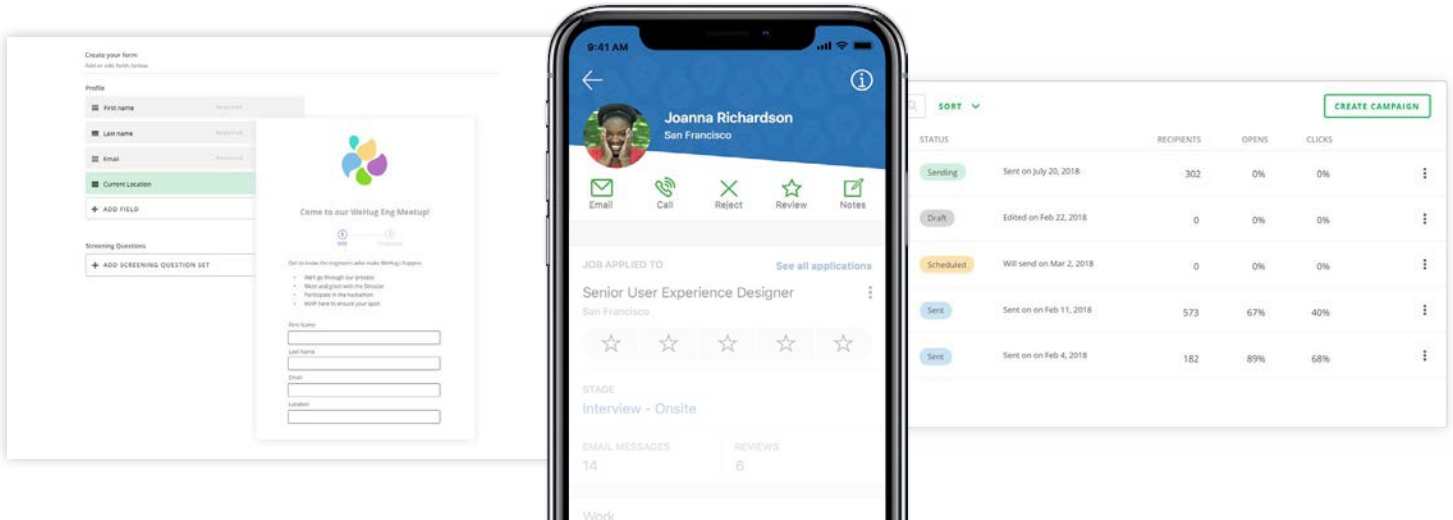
Create your form
Add or edit fields below

Profile
First name Required
Last name Required
Email Required
Current Location
+ ADD FIELD

Screening Questions
+ ADD SCREENING QUESTION SET

Come to our WeHug Eng Meetup!
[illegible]
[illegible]
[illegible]
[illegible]
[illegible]
First Name
Last Name
Email
Location

9:41 AM
Joanna Richardson
San Francisco
Email Call Reject Review Notes
JOB APPLIED TO See all applications
Senior User Experience Designer
San Francisco
STAGE
Interview - Onsite
EMAIL MESSAGES
14
REVIEWS
6
Work

SORT
CREATE CAMPAIGN

| STATUS | | RECIPIENTS | OPENS | CLICKS |
|---|---|---|---|---|
| Sending | Sent on July 20, 2018 | 302 | 0% | 0% |
| Draft | Edited on Feb 22, 2018 | 0 | 0% | 0% |
| Scheduled | Will send on Mar 2, 2018 | 0 | 0% | 0% |
| Sent | Sent on on Feb 11, 2018 | 573 | 67% | 40% |
| Sent | Sent on on Feb 4, 2018 | 182 | 89% | 68% |